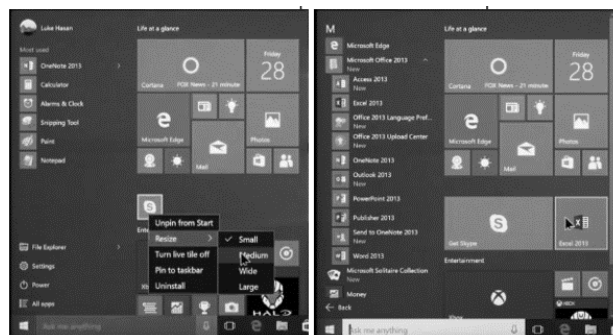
Luke Hasan

Most used

OneNote 2013

Calculator

Alarms & Clock

Snipping Tool

Paint

Notepad

Life at a glance

Friday
28

Cortana

FOX News - 21 minute

Microsoft Edge

Photos

Mail

Unpin from Start

Resize

Turn live tile off

Pin to taskbar

Uninstall

Small

Medium

Wide

Large

File Explorer

Settings

Power

All apps

Ask me anything

M

Microsoft Edge

Microsoft Office 2013
New

Access 2013
New

Excel 2013

Office 2013 Language Pref...
New

Office 2013 Upload Center
New

OneNote 2013

Outlook 2013
New

PowerPoint 2013

Publisher 2013
New

Send to OneNote 2013
New

Word 2013

Microsoft Solitaire Collection
New

Money

Back

Life at a glance

Friday
28

Cortana

FOX News - 21 minute

Microsoft Edge

Photos

Mail

Get Skype

Excel 2013

Entertainment

Ask me anything